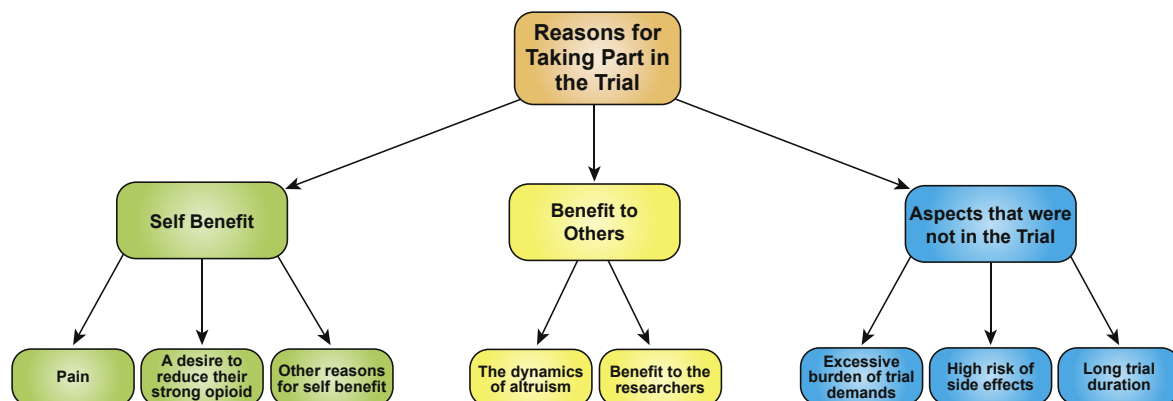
Reasons for Taking Part in the Trial

Self Benefit

Benefit to Others

Aspects that were not in the Trial

Pain

A desire to reduce their strong opioid

Other reasons for self benefit

The dynamics of altruism

Benefit to the researchers

Excessive burden of trial demands

High risk of side effects

Long trial duration